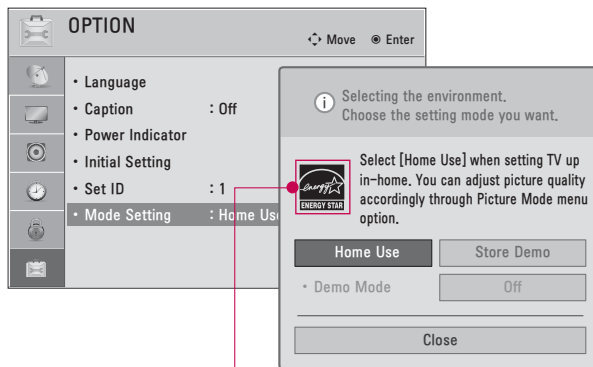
OPTION

Move ◉ Enter

• Language
• Caption : Off
• Power Indicator
• Initial Setting
• Set ID : 1
• Mode Setting : Home Use

Selecting the environment.
Choose the setting mode you want.

energy
ENERGY STAR

Select [Home Use] when setting TV up in-home. You can adjust picture quality accordingly through Picture Mode menu option.

Home Use
Store Demo
• Demo Mode
Off
Close